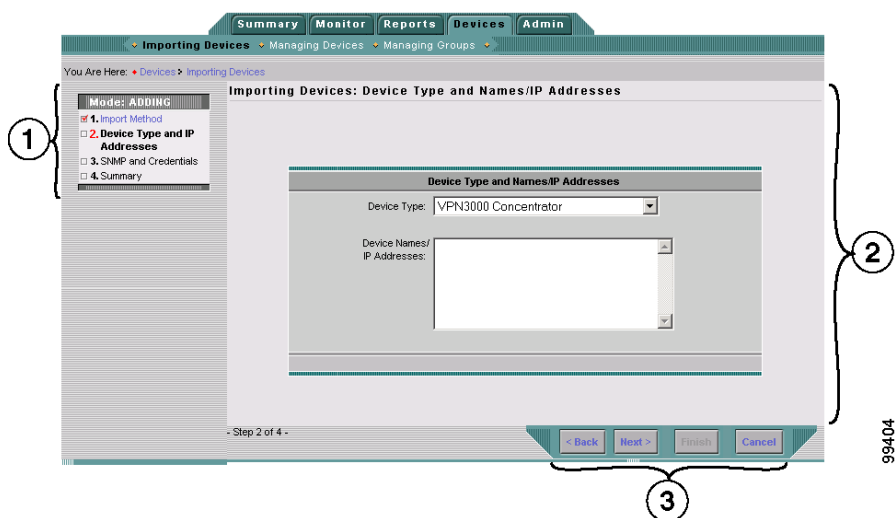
Summary Monitor Reports Devices Admin

Importing Devices Managing Devices Managing Groups

You Are Here: Devices > Importing Devices

Mode: ADDING

1. Import Method

2. Device Type and IP Addresses

3. SNMP and Credentials

4. Summary

Importing Devices: Device Type and Names/IP Addresses

Device Type and Names/IP Addresses

Device Type: VPN3000 Concentrator

Device Names/ IP Addresses:

- Step 2 of 4 -

< Back Next > Finish Cancel

1

2

3

99404